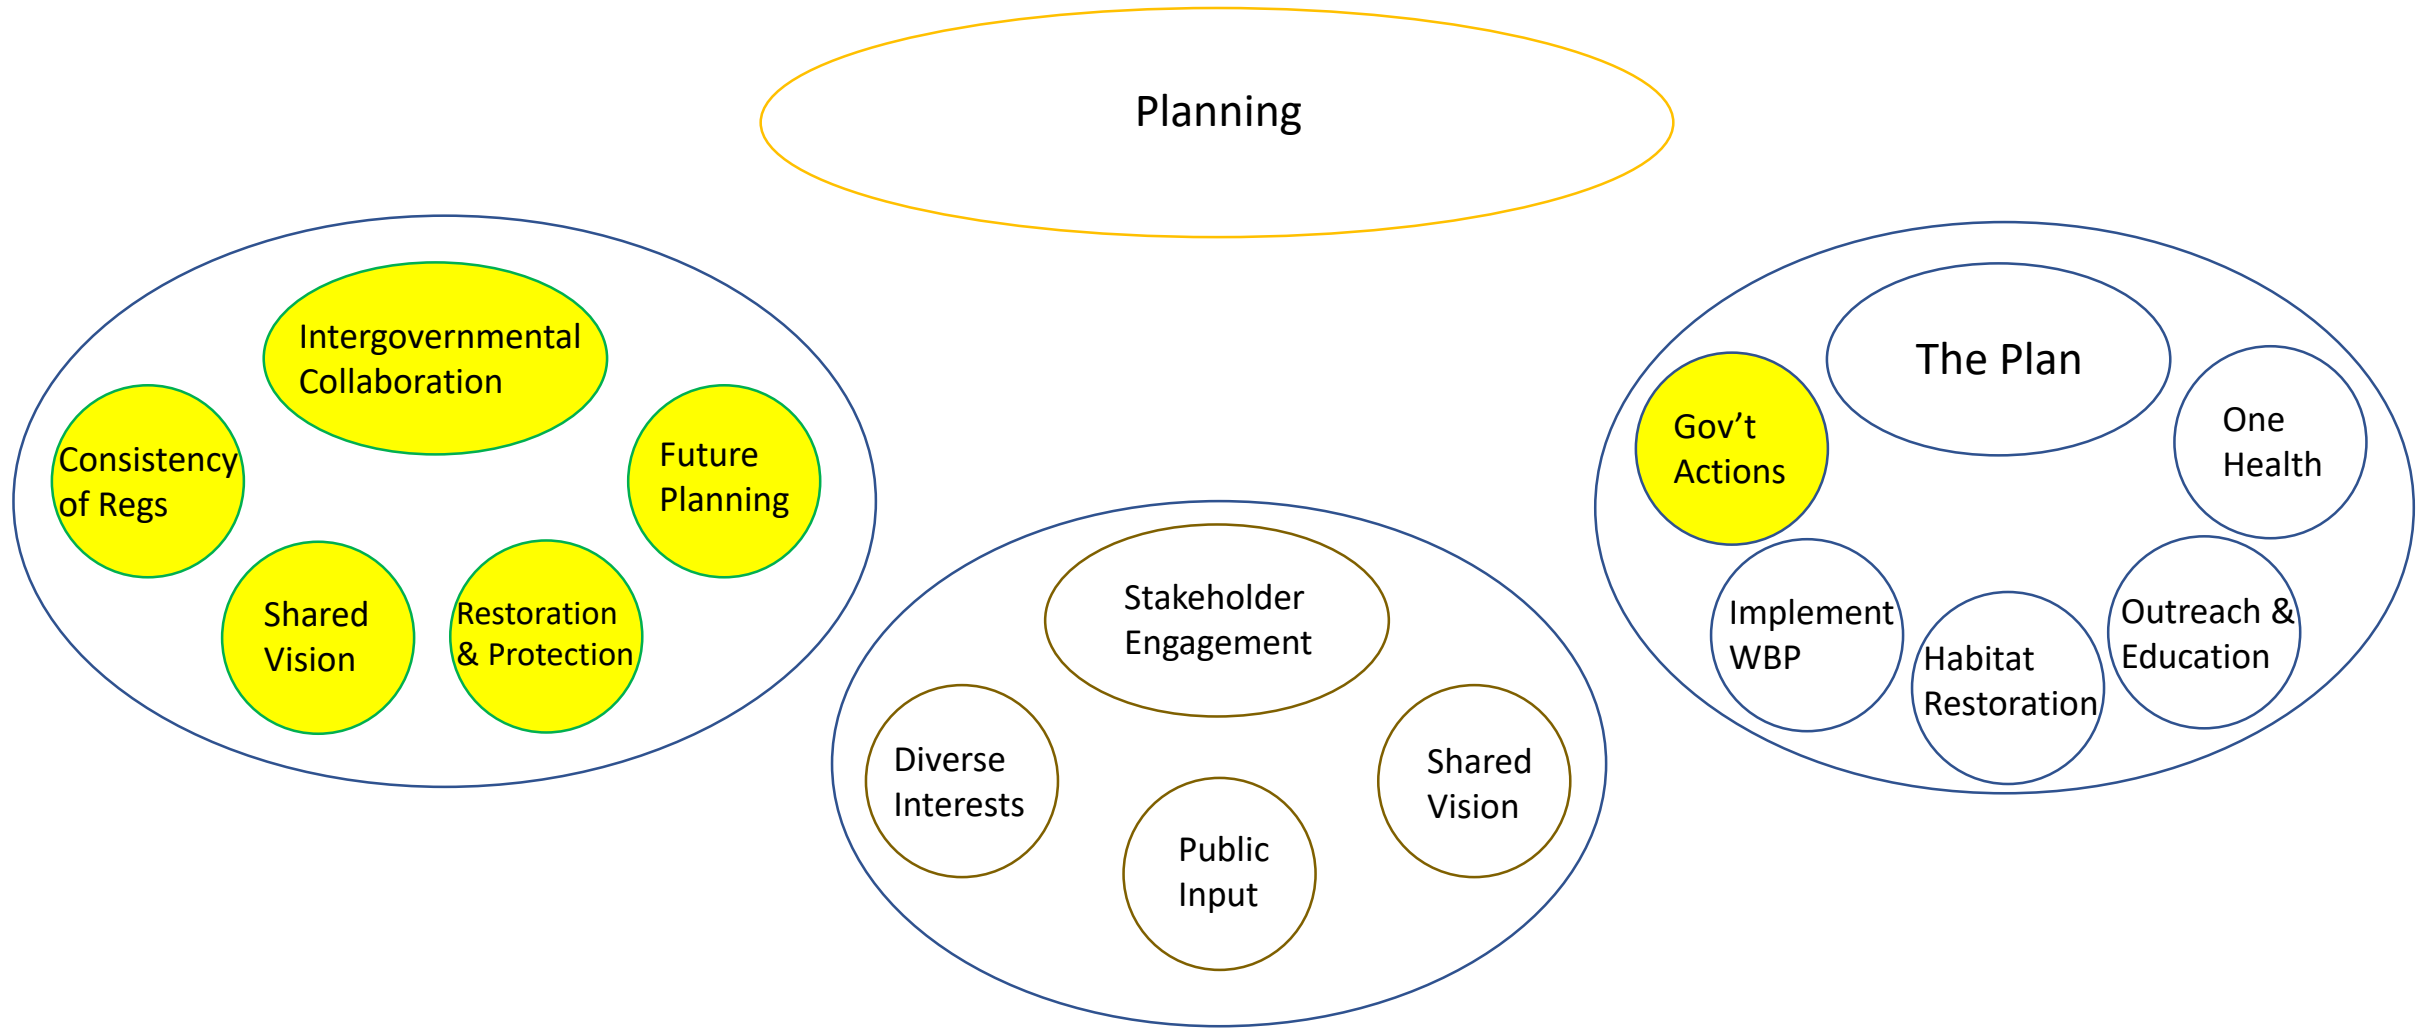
Planning

Intergovernmental Collaboration

Consistency of Regs

Future Planning

Shared Vision

Restoration & Protection

Stakeholder Engagement

Diverse Interests

Public Input

Shared Vision

The Plan

Gov’t Actions

One Health

Implement WBP

Habitat Restoration

Outreach & Education